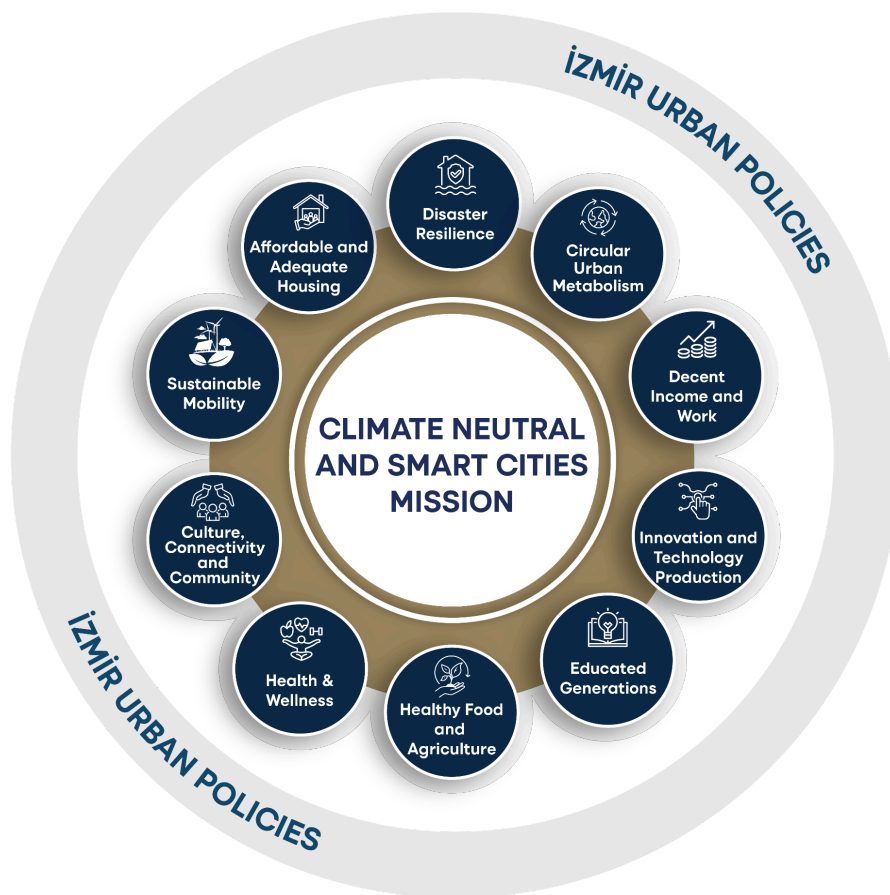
İZMİR URBAN POLICIES

Disaster Resilience

Circular Urban Metabolism

Decent Income and Work

Innovation and Technology Production

Educated Generations

Healthy Food and Agriculture

Health & Wellness

Culture, Connectivity and Community

Sustainable Mobility

Affordable and Adequate Housing

CLIMATE NEUTRAL AND SMART CITIES MISSION

İZMİR URBAN POLICIES